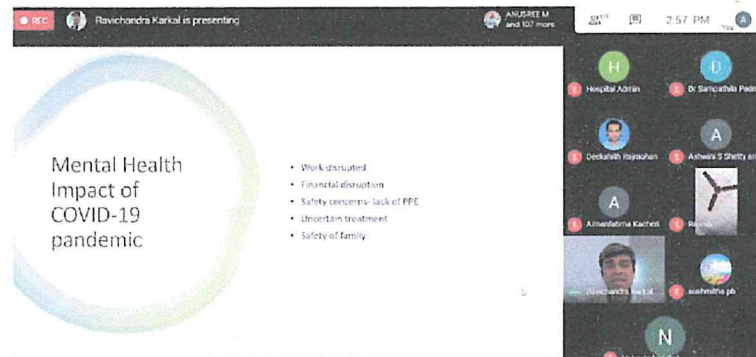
REC Ravichandra Karkal is presenting

ANUSREE M and 107 more

2:57 PM

H Hospital Admin

D Dr Sampathila Padm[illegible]

Deekshith Rajmohan

A Ashwini S Shetty an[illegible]

A Ashrafatima Kachchi

R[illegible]

Ravichandra Karkal

aushmitha pb

N

Mental Health Impact of COVID-19 pandemic

• Work disrupted
• Financial disruption
• Safety concerns- lack of PPE
• Uncertain treatment
• Safety of family